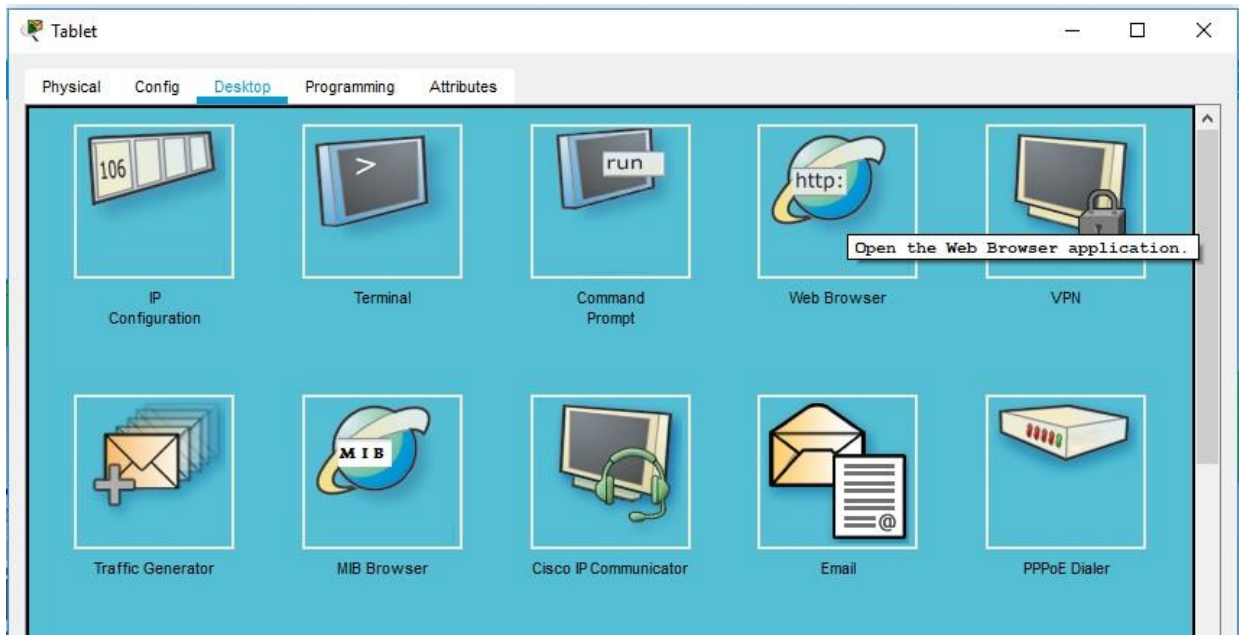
Tablet

Physical Config Desktop Programming Attributes

106

IP Configuration

>

Terminal

run

Command Prompt

http:

Web Browser

Open the Web Browser application.

VPN

Traffic Generator

MIB

MIB Browser

Cisco IP Communicator

Email

PPPoE Dialer